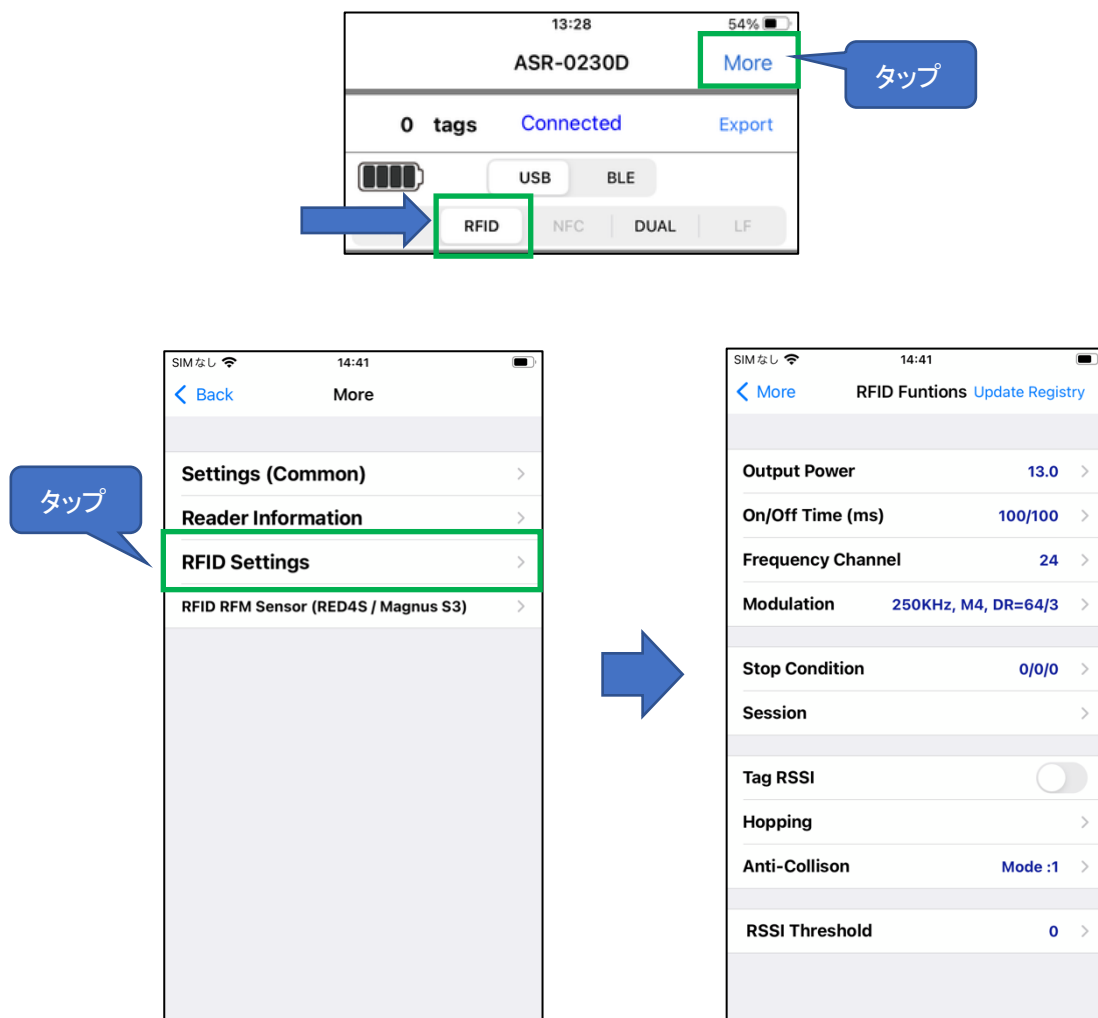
13:28
54%
ASR-0230D
More
タップ
0 tags
Connected
Export
USB
BLE
RFID
NFC
DUAL
LF

SIMなし
14:41
Back
More
Settings (Common)
タップ
Reader Information
RFID Settings
RFID RFM Sensor (RED4S / Magnus S3)

SIMなし
14:41
More
RFID Funtions
Update Registry
Output Power 13.0
On/Off Time (ms) 100/100
Frequency Channel 24
Modulation 250KHz, M4, DR=64/3
Stop Condition 0/0/0
Session
Tag RSSI
Hopping
Anti-Collison Mode :1
RSSI Threshold 0